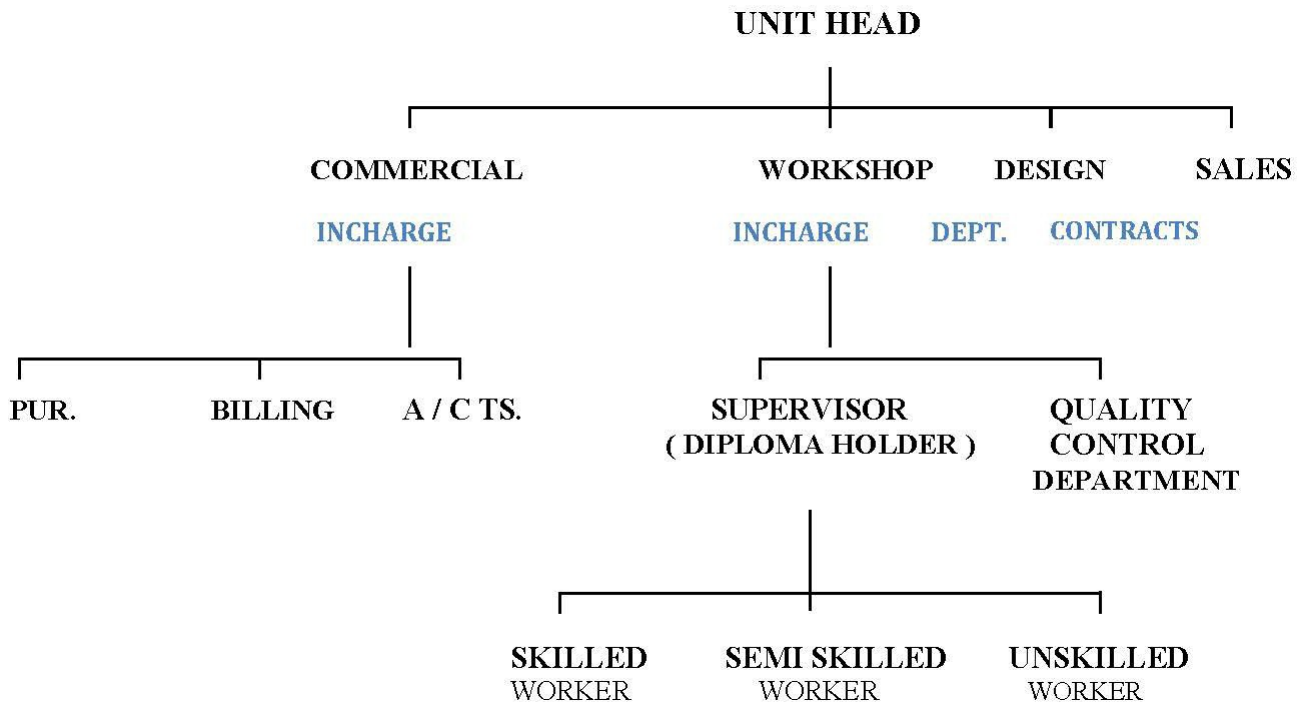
UNIT HEAD

COMMERCIAL INCHARGE

WORKSHOP INCHARGE

DESIGN DEPT.

SALES CONTRACTS

PUR.

BILLING

A / C TS.

SUPERVISOR ( DIPLOMA HOLDER )

QUALITY CONTROL DEPARTMENT

SKILLED WORKER

SEMI SKILLED WORKER

UNSKILLED WORKER